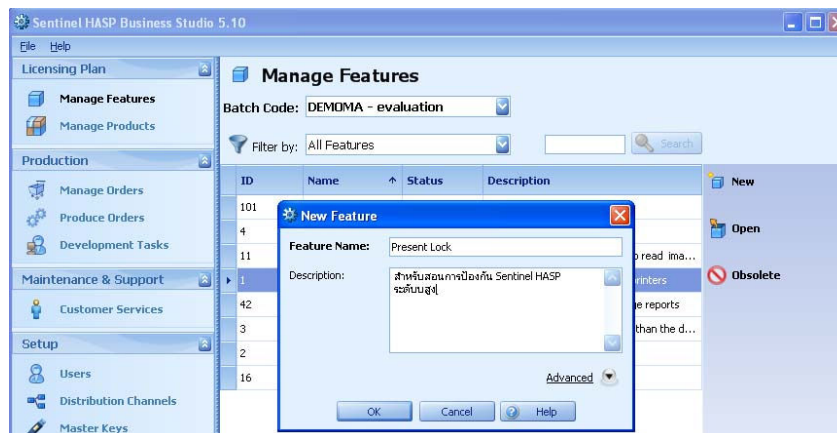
Sentinel HASP Business Studio 5.10

File Help

Licensing Plan

Manage Features

Manage Products

Production

Manage Orders

Produce Orders

Development Tasks

Maintenance & Support

Customer Services

Setup

Users

Distribution Channels

Master Keys

Manage Features

Batch Code: DEMOMA - evaluation

Filter by: All Features

Search

| ID | Name | Status | Description |
|---|---|---|---|
| 101 | | | |
| 4 | | | |
| 11 | | | o read ima... |
| 1 | | | rinters |
| 42 | | | e reports |
| 3 | | | than the d... |
| 2 | | | |
| 16 | | | |

New

Open

Obsolete

New Feature

Feature Name: Present Lock

Description: สำหรับสอนการป้องกัน Sentinel HASP ระดับบสูง

Advanced

OK Cancel Help